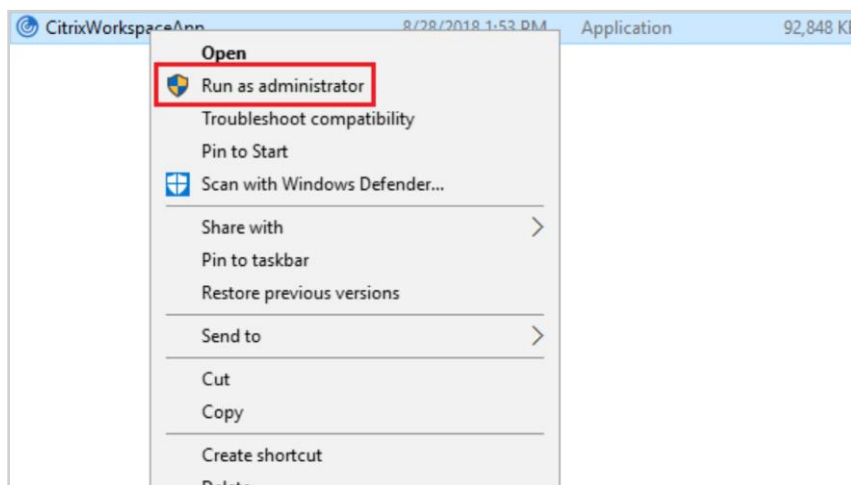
CitrixWorkspaceApp 8/28/2018 1:53 PM Application 92,848 KB

Open
Run as administrator
Troubleshoot compatibility
Pin to Start
Scan with Windows Defender...
Share with
Pin to taskbar
Restore previous versions
Send to
Cut
Copy
Create shortcut
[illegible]